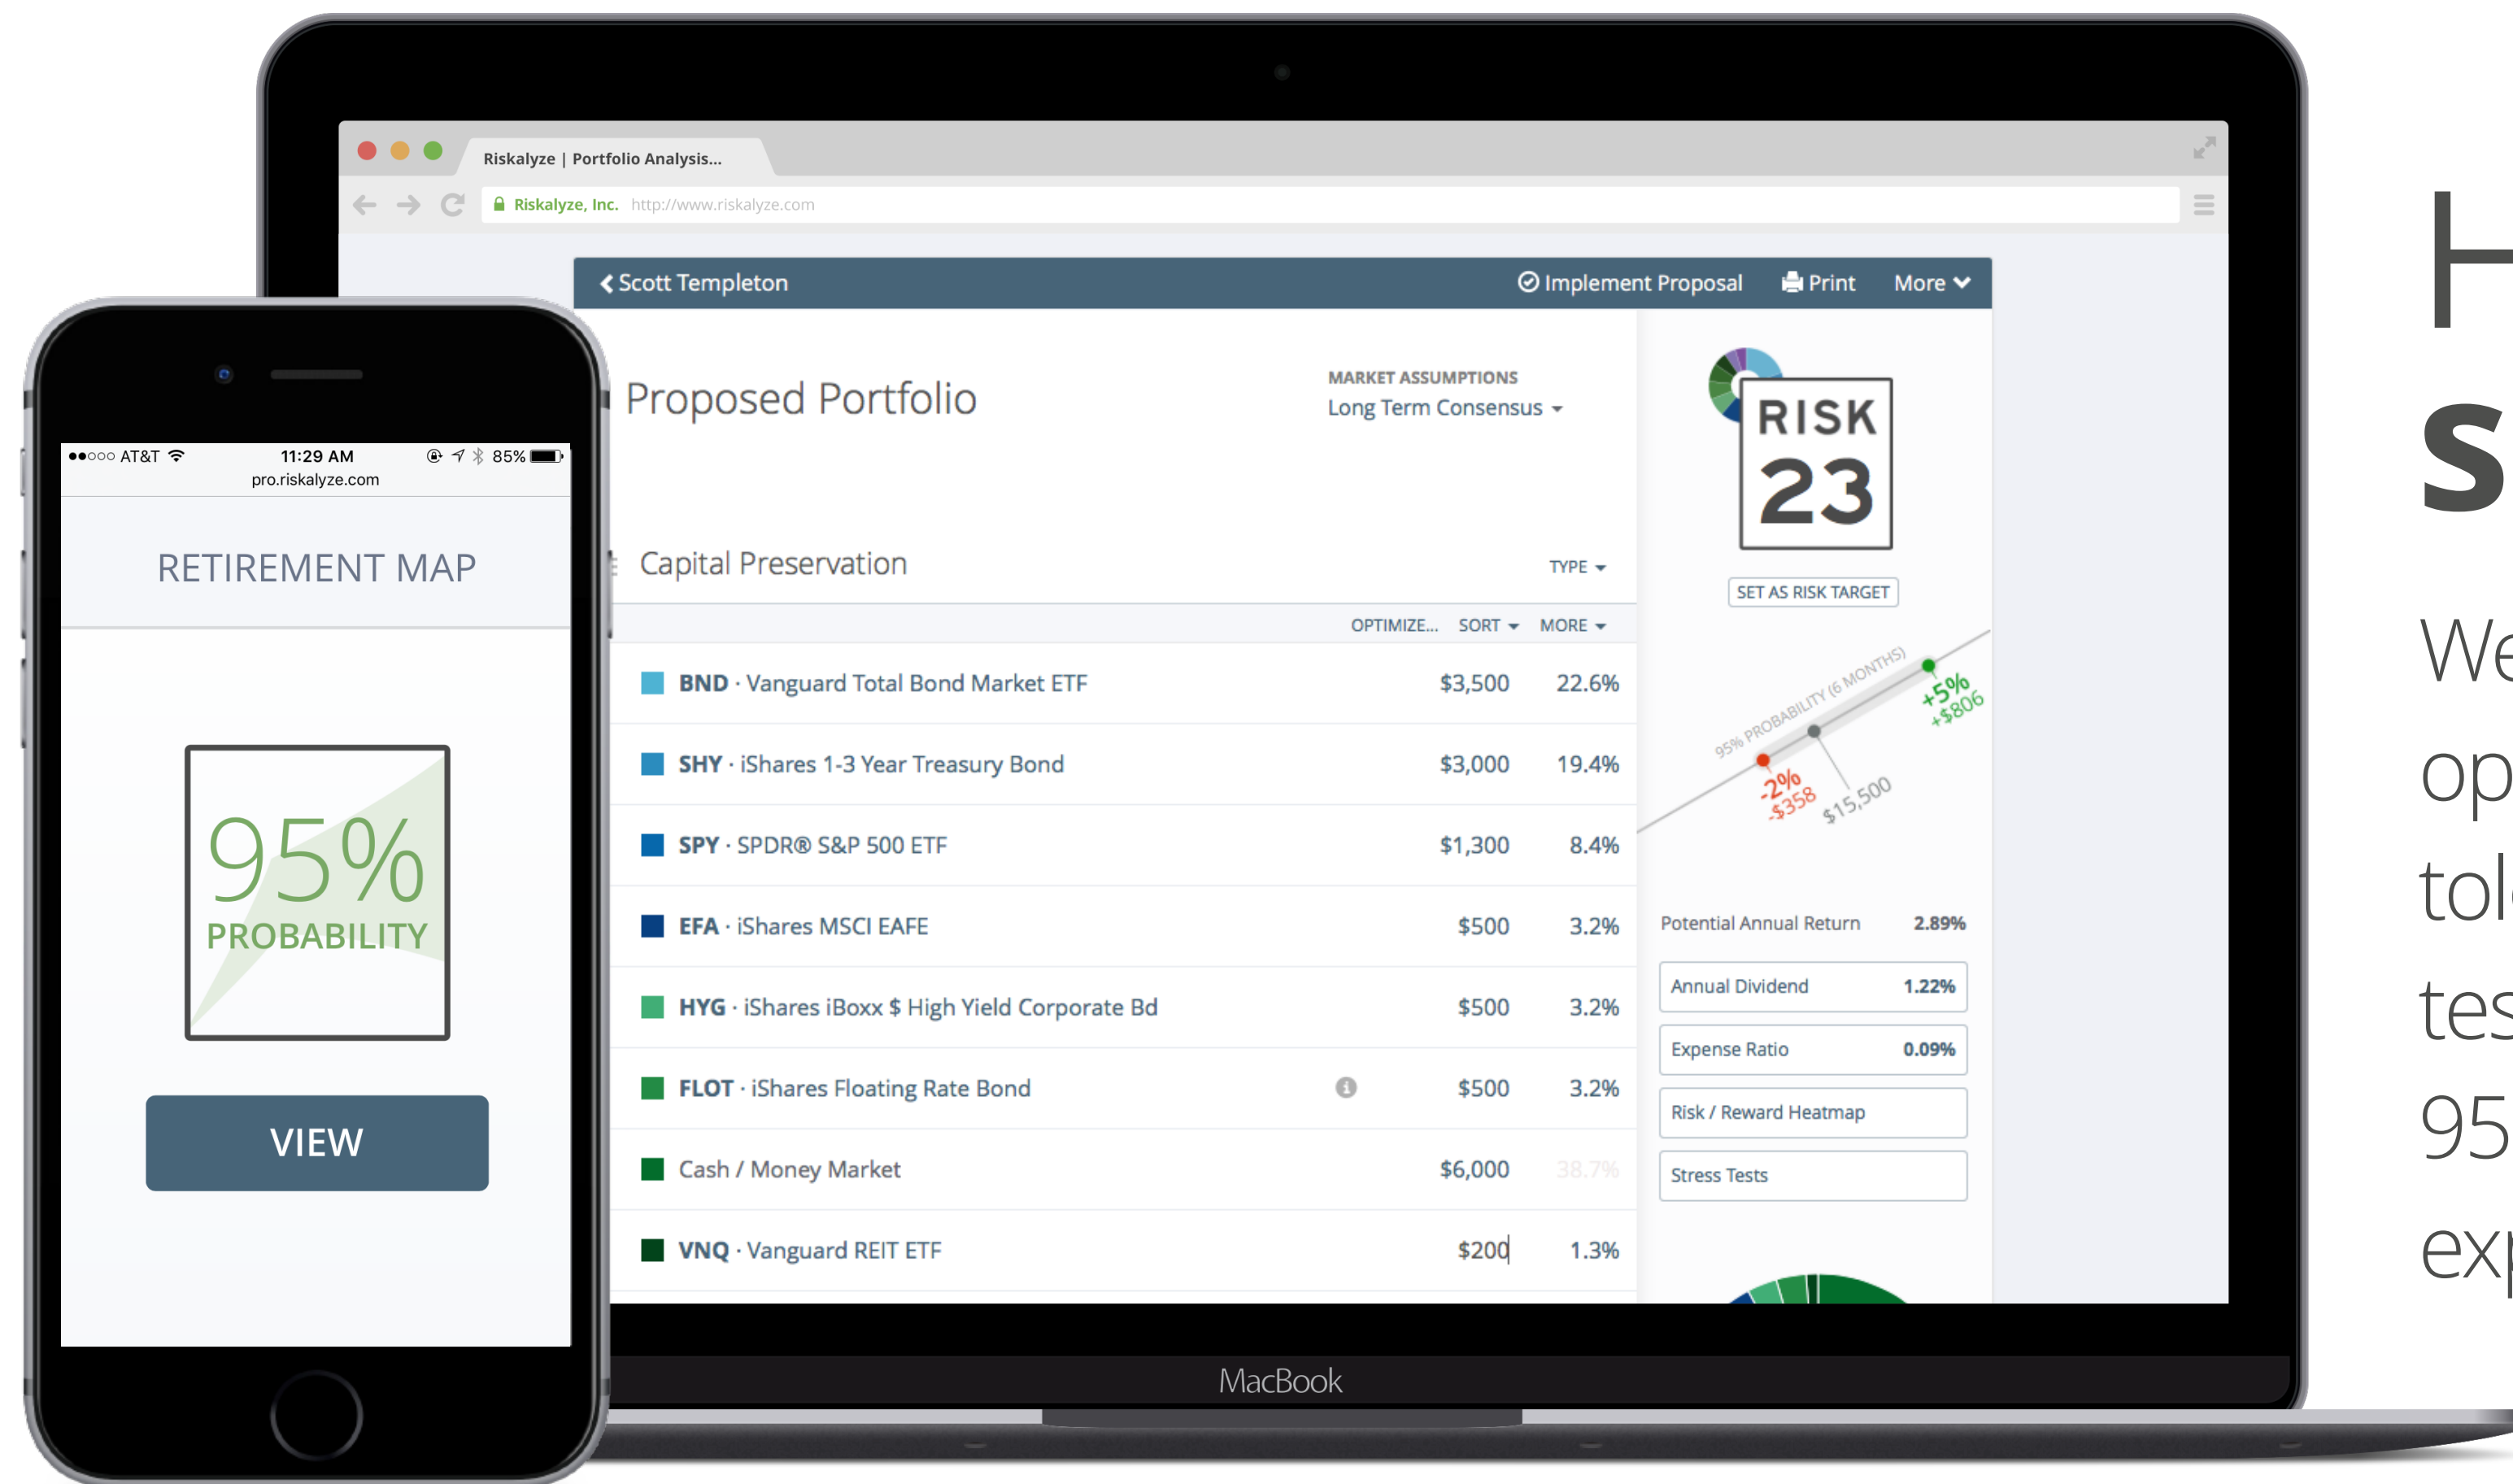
Riskalyze | Portfolio Analysis...

Riskalyze, Inc. http://www.riskalyze.com

Scott Templeton

Implement Proposal Print More

Proposed Portfolio

MARKET ASSUMPTIONS
Long Term Consensus

Capital Preservation

TYPE

OPTIMIZE... SORT MORE

| | | |
|---|---|---|
| BND · Vanguard Total Bond Market ETF | $3,500 | 22.6% |
| SHY · iShares 1-3 Year Treasury Bond | $3,000 | 19.4% |
| SPY · SPDR® S&P 500 ETF | $1,300 | 8.4% |
| EFA · iShares MSCI EAFE | $500 | 3.2% |
| HYG · iShares iBoxx $ High Yield Corporate Bd | $500 | 3.2% |
| FLOT · iShares Floating Rate Bond | $500 | 3.2% |
| Cash / Money Market | $6,000 | 38.7% |
| VNQ · Vanguard REIT ETF | $200 | 1.3% |

RISK 23

SET AS RISK TARGET

95% PROBABILITY (6 MONTHS)

+5% +$806

-2% -$358

$15,500

Potential Annual Return 2.89%

Annual Dividend 1.22%

Expense Ratio 0.09%

Risk / Reward Heatmap

Stress Tests

MacBook

●●○○○ AT&T 11:29 AM 85%
pro.riskalyze.com

RETIREMENT MAP

95%
PROBABILITY

VIEW

H
S
We
op
tol
tes
95
exp